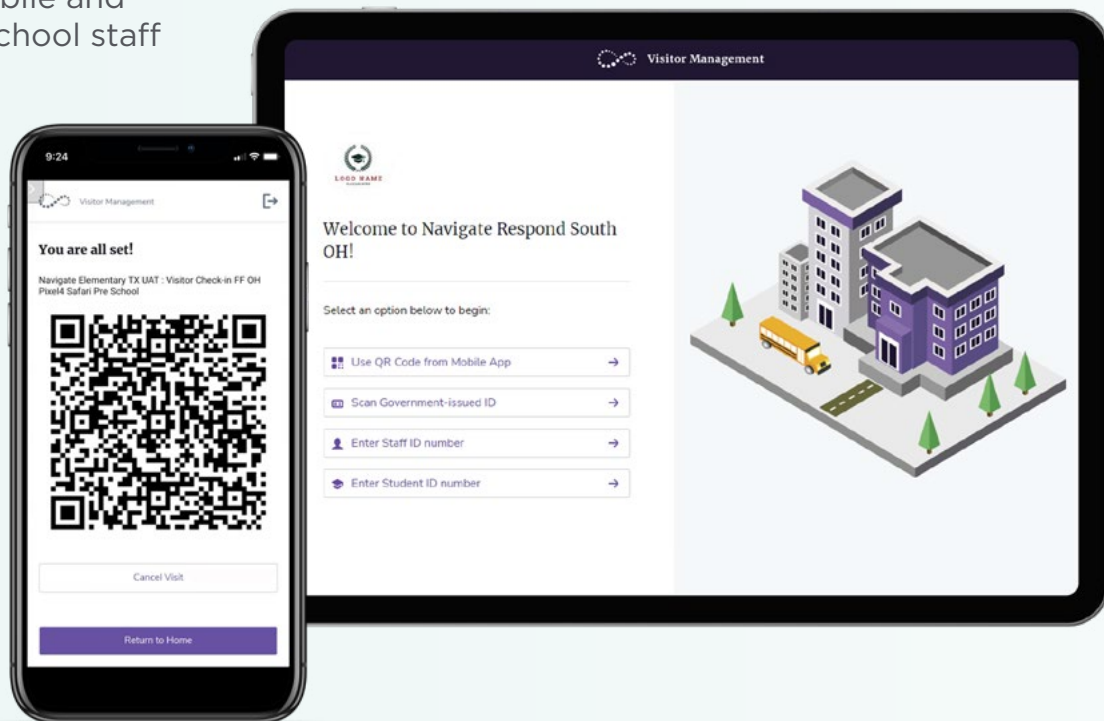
bile and
chool staff

9:24

Visitor Management

You are all set!

Navigate Elementary TX UAT : Visitor Check-in FF OH Pixel4 Safari Pre School

Cancel Visit

Return to Home

Visitor Management

LOGO NAME

Welcome to Navigate Respond South OH!

Select an option below to begin:

Use QR Code from Mobile App →

Scan Government-issued ID →

Enter Staff ID number →

Enter Student ID number →